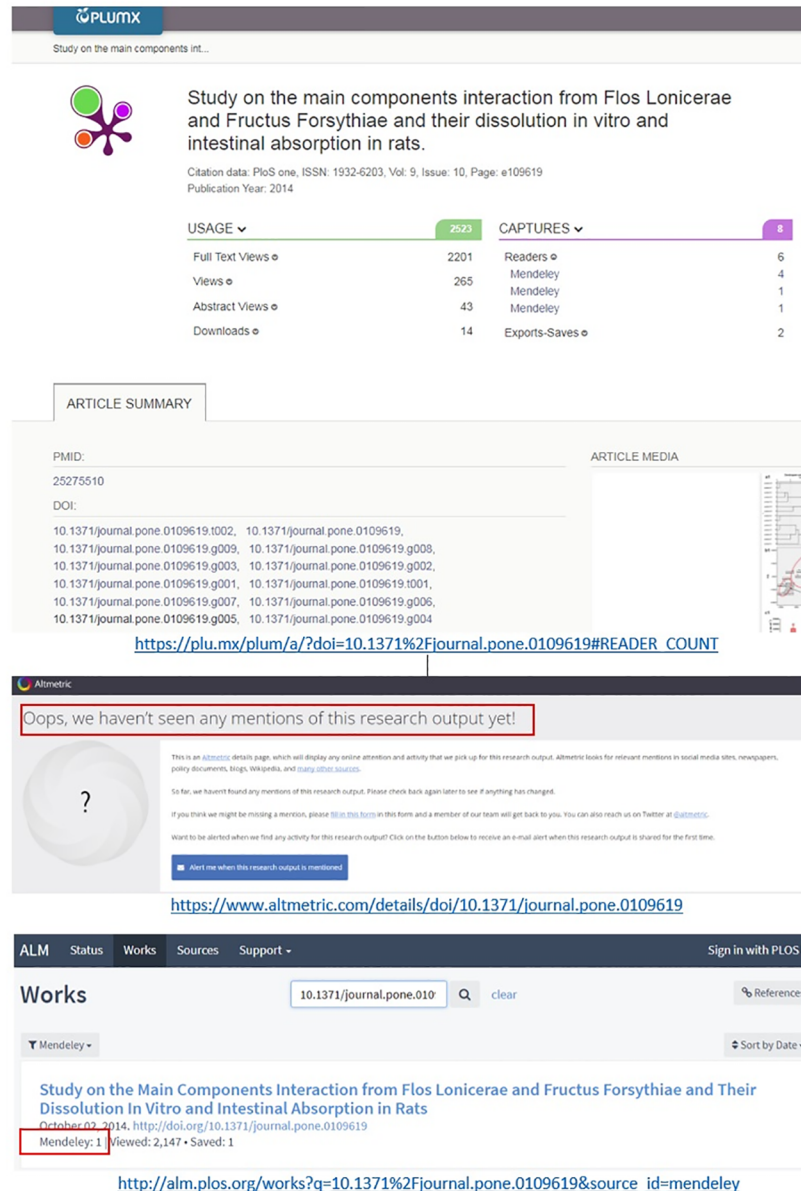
PLUMX

Study on the main components int...

Study on the main components interaction from Flos Lonicerae and Fructus Forsythiae and their dissolution in vitro and intestinal absorption in rats.

Citation data: PloS one, ISSN: 1932-6203, Vol: 9, Issue: 10, Page: e109619
Publication Year: 2014

| USAGE | 2523 |
|---|---|
| Full Text Views | 2201 |
| Views | 265 |
| Abstract Views | 43 |
| Downloads | 14 |

| CAPTURES | 8 |
|---|---|
| Readers | 6 |
| Mendeley | 4 |
| Mendeley | 1 |
| Mendeley | 1 |
| Exports-Saves | 2 |

ARTICLE SUMMARY

PMID:
25275510
DOI:
10.1371/journal.pone.0109619.t002, 10.1371/journal.pone.0109619, 10.1371/journal.pone.0109619.g009, 10.1371/journal.pone.0109619.g008, 10.1371/journal.pone.0109619.g003, 10.1371/journal.pone.0109619.g002, 10.1371/journal.pone.0109619.g001, 10.1371/journal.pone.0109619.t001, 10.1371/journal.pone.0109619.g007, 10.1371/journal.pone.0109619.g006, 10.1371/journal.pone.0109619.g005, 10.1371/journal.pone.0109619.g004

ARTICLE MEDIA

https://plu.mx/plum/a/?doi=10.1371%2Fjournal.pone.0109619#READER_COUNT

Altmetric

Oops, we haven't seen any mentions of this research output yet!

?

This is an Altmetric details page, which will display any online attention and activity that we pick up for this research output. Altmetric looks for relevant mentions in social media sites, newspapers, policy documents, blogs, Wikipedia, and many other sources.

So far, we haven't found any mentions of this research output. Please check back again later to see if anything has changed.

If you think we might be missing a mention, please fill in this form in this form and a member of our team will get back to you. You can also reach us on Twitter at @altmetric.

Want to be alerted when we find any activity for this research output? Click on the button below to receive an e-mail alert when this research output is shared for the first time.

Alert me when this research output is mentioned

https://www.altmetric.com/details/doi/10.1371/journal.pone.0109619

ALM Status Works Sources Support Sign in with PLOS

Works 10.1371/journal.pone.010 clear References

Mendeley Sort by Date

Study on the Main Components Interaction from Flos Lonicerae and Fructus Forsythiae and Their Dissolution In Vitro and Intestinal Absorption in Rats
October 02, 2014. http://doi.org/10.1371/journal.pone.0109619
Mendeley: 1 | Viewed: 2,147 • Saved: 1

http://alm.plos.org/works?q=10.1371%2Fjournal.pone.0109619&source_id=mendeley